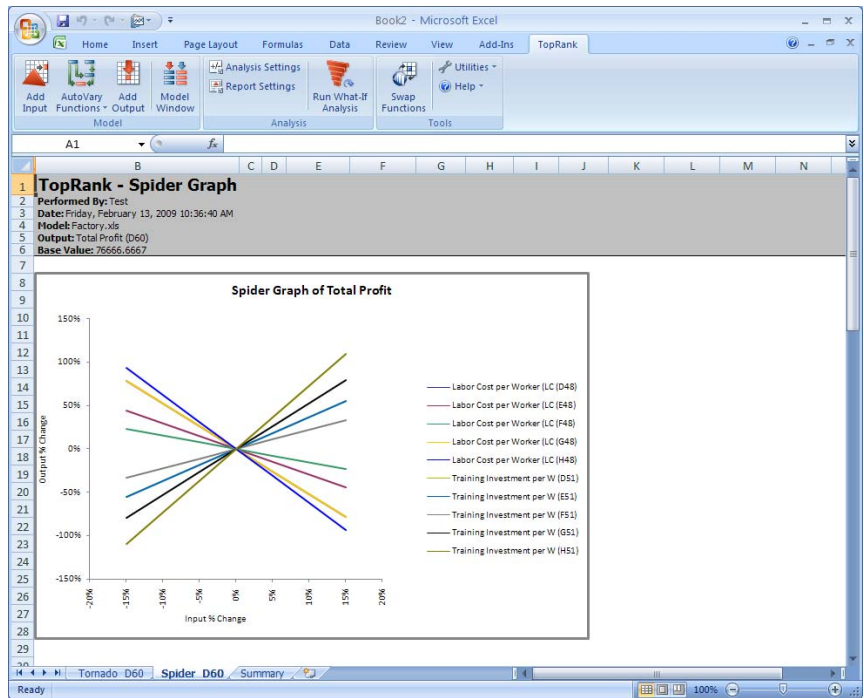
Book2 - Microsoft Excel

Home Insert Page Layout Formulas Data Review View Add-Ins TopRank

Add Input | AutoVary Functions | Add Output | Model Window
Model

Analysis Settings
Report Settings
Run What-If Analysis
Analysis

Swap Functions
Utilities
Help
Tools

A1 $f_x$

| | B | C | D | E | F | G | H | I | J | K | L | M | N |
|---|---|---|---|---|---|---|---|---|---|---|---|---|---|
| 1 | TopRank - Spider Graph | | | | | | | | | | | | |
| 2 | Performed By: Test | | | | | | | | | | | | |
| 3 | Date: Friday, February 13, 2009 10:36:40 AM | | | | | | | | | | | | |
| 4 | Model: Factory.xls | | | | | | | | | | | | |
| 5 | Output: Total Profit (D60) | | | | | | | | | | | | |
| 6 | Base Value: 76666.6667 | | | | | | | | | | | | |

Spider Graph of Total Profit

150%
100%
50%
0%
-50%
-100%
-150%
Output % Change

-20% -15% -10% -5% 0% 5% 10% 15% 20%
Input % Change

Labor Cost per Worker (LC (D48)
Labor Cost per Worker (LC (E48)
Labor Cost per Worker (LC (F48)
Labor Cost per Worker (LC (G48)
Labor Cost per Worker (LC (H48)
Training Investment per W (D51)
Training Investment per W (E51)
Training Investment per W (F51)
Training Investment per W (G51)
Training Investment per W (H51)

Tornado D60 | Spider D60 | Summary

Ready 100%